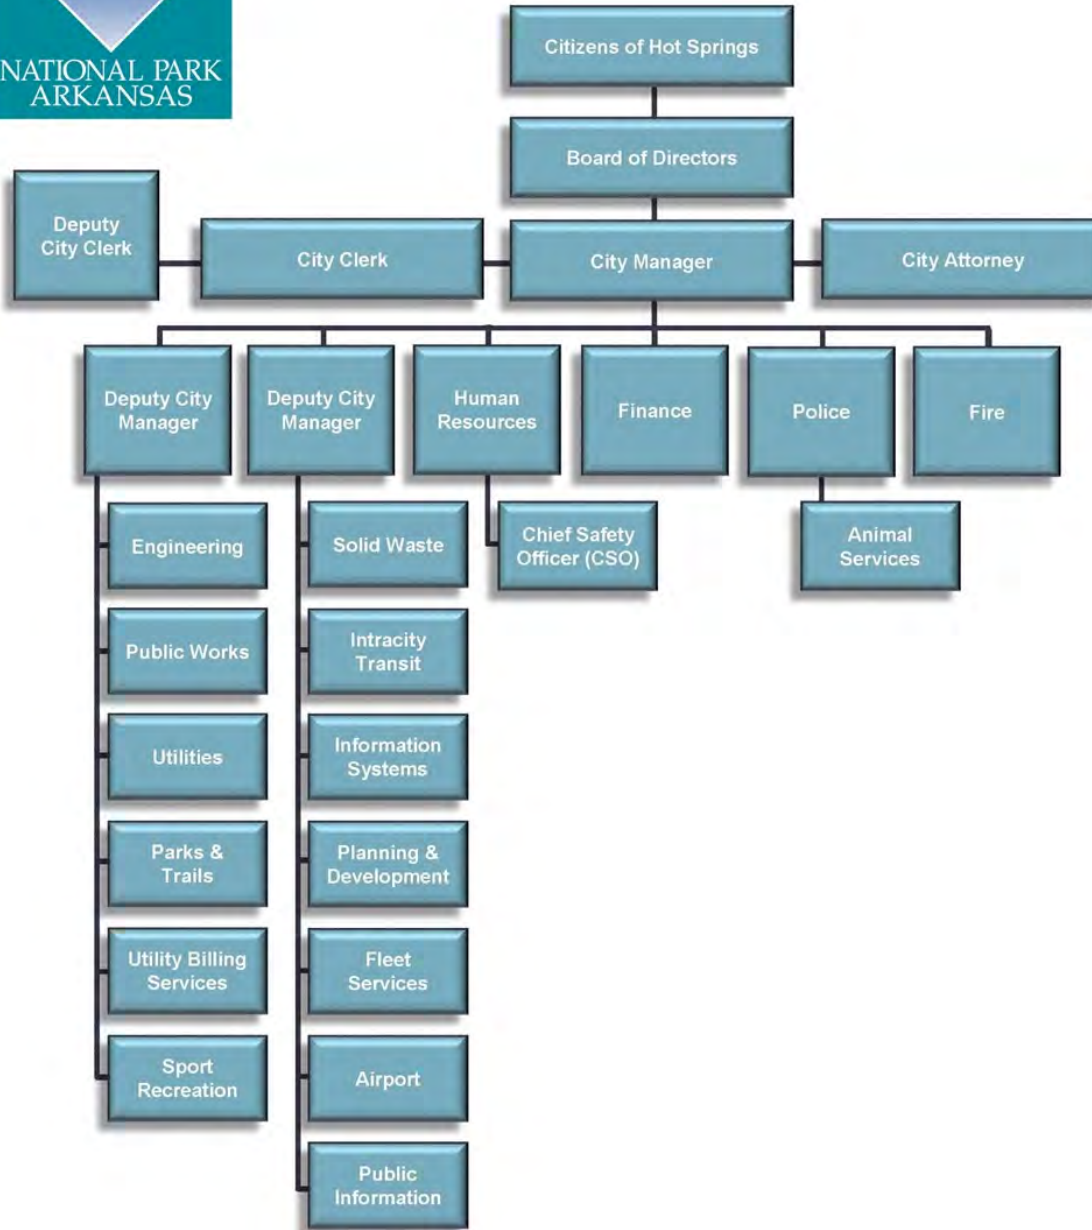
NATIONAL PARK
ARKANSAS

Citizens of Hot Springs

Board of Directors

Deputy City Clerk

City Clerk

City Manager

City Attorney

Deputy City Manager

Deputy City Manager

Human Resources

Finance

Police

Fire

Engineering

Public Works

Utilities

Parks & Trails

Utility Billing Services

Sport Recreation

Solid Waste

Intracity Transit

Information Systems

Planning & Development

Fleet Services

Airport

Public Information

Chief Safety Officer (CSO)

Animal Services